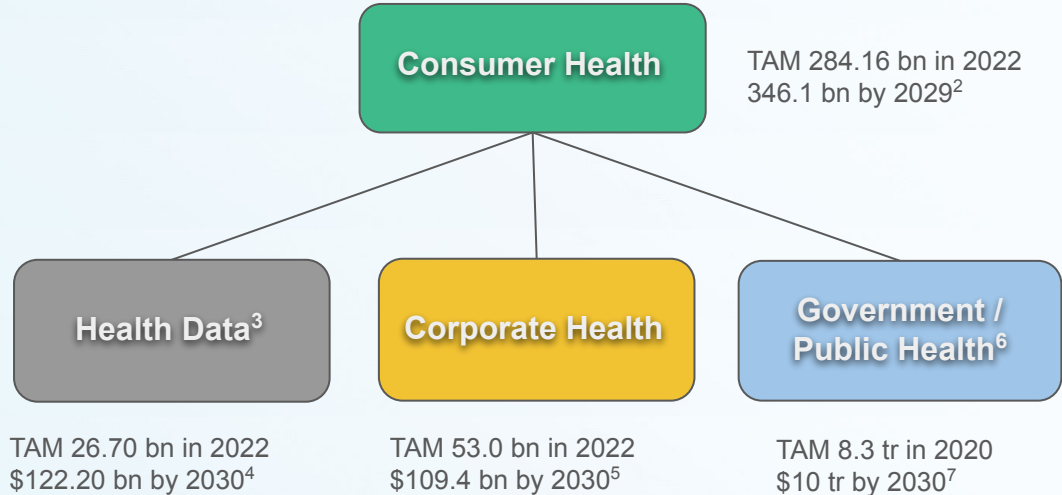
Consumer Health

TAM 284.16 bn in 2022
346.1 bn by 2029$^{2}$

Health Data$^{3}$

Corporate Health

Government / Public Health$^{6}$

TAM 26.70 bn in 2022
\$122.20 bn by 2030$^{4}$

TAM 53.0 bn in 2022
\$109.4 bn by 2030$^{5}$

TAM 8.3 tr in 2020
\$10 tr by 2030$^{7}$